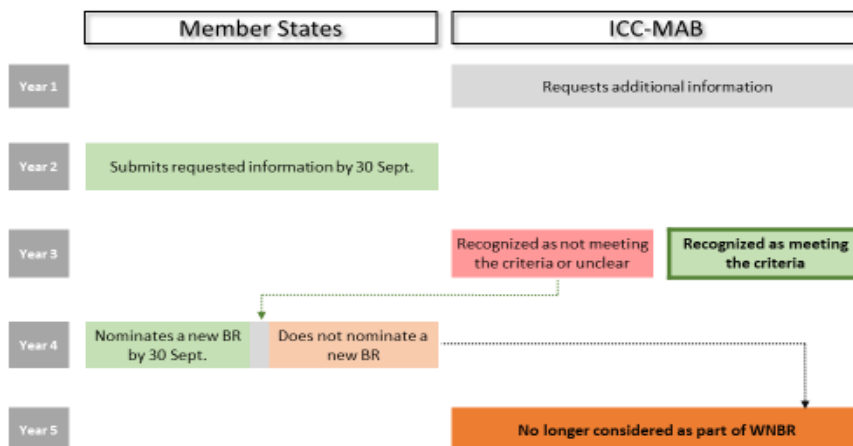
Member States

ICC-MAB

Year 1

Requests additional information

Year 2

Submits requested information by 30 Sept.

Year 3

Recognized as not meeting the criteria or unclear

Recognized as meeting the criteria

Year 4

Nominates a new BR by 30 Sept.

Does not nominate a new BR

Year 5

No longer considered as part of WNBR